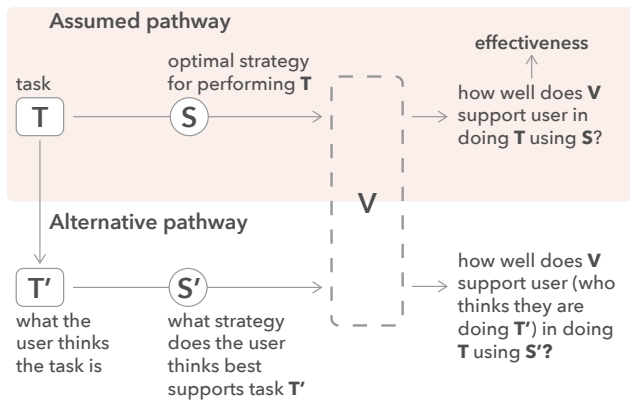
Assumed pathway

task

T

optimal strategy for performing T

S

effectiveness

how well does V support user in doing T using S?

V

Alternative pathway

T′

what the user thinks the task is

S′

what strategy does the user thinks best supports task T′

how well does V support user (who thinks they are doing T′) in doing T using S′?